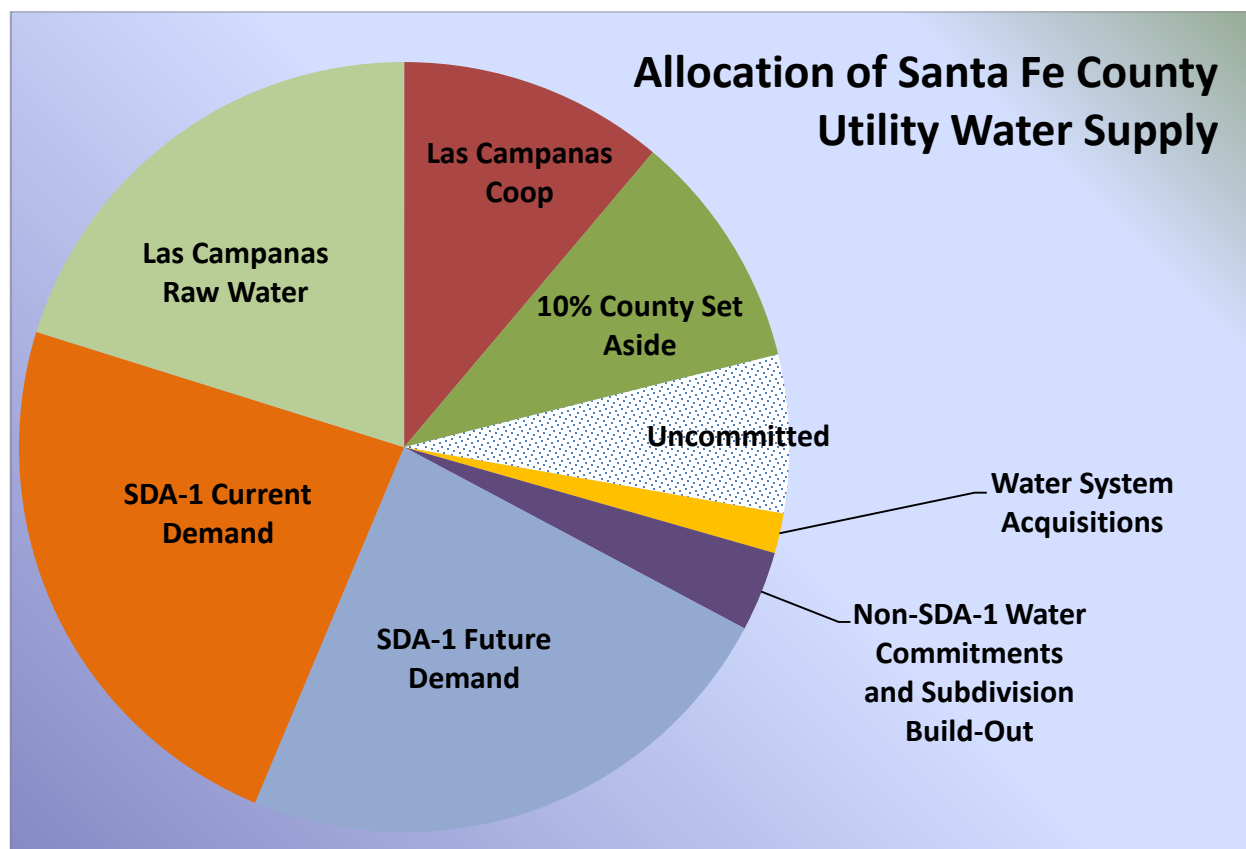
Allocation of Santa Fe County Utility Water Supply

Las Campanas Coop

10% County Set Aside

Uncommitted

Water System Acquisitions

Non-SDA-1 Water Commitments and Subdivision Build-Out

SDA-1 Future Demand

SDA-1 Current Demand

Las Campanas Raw Water